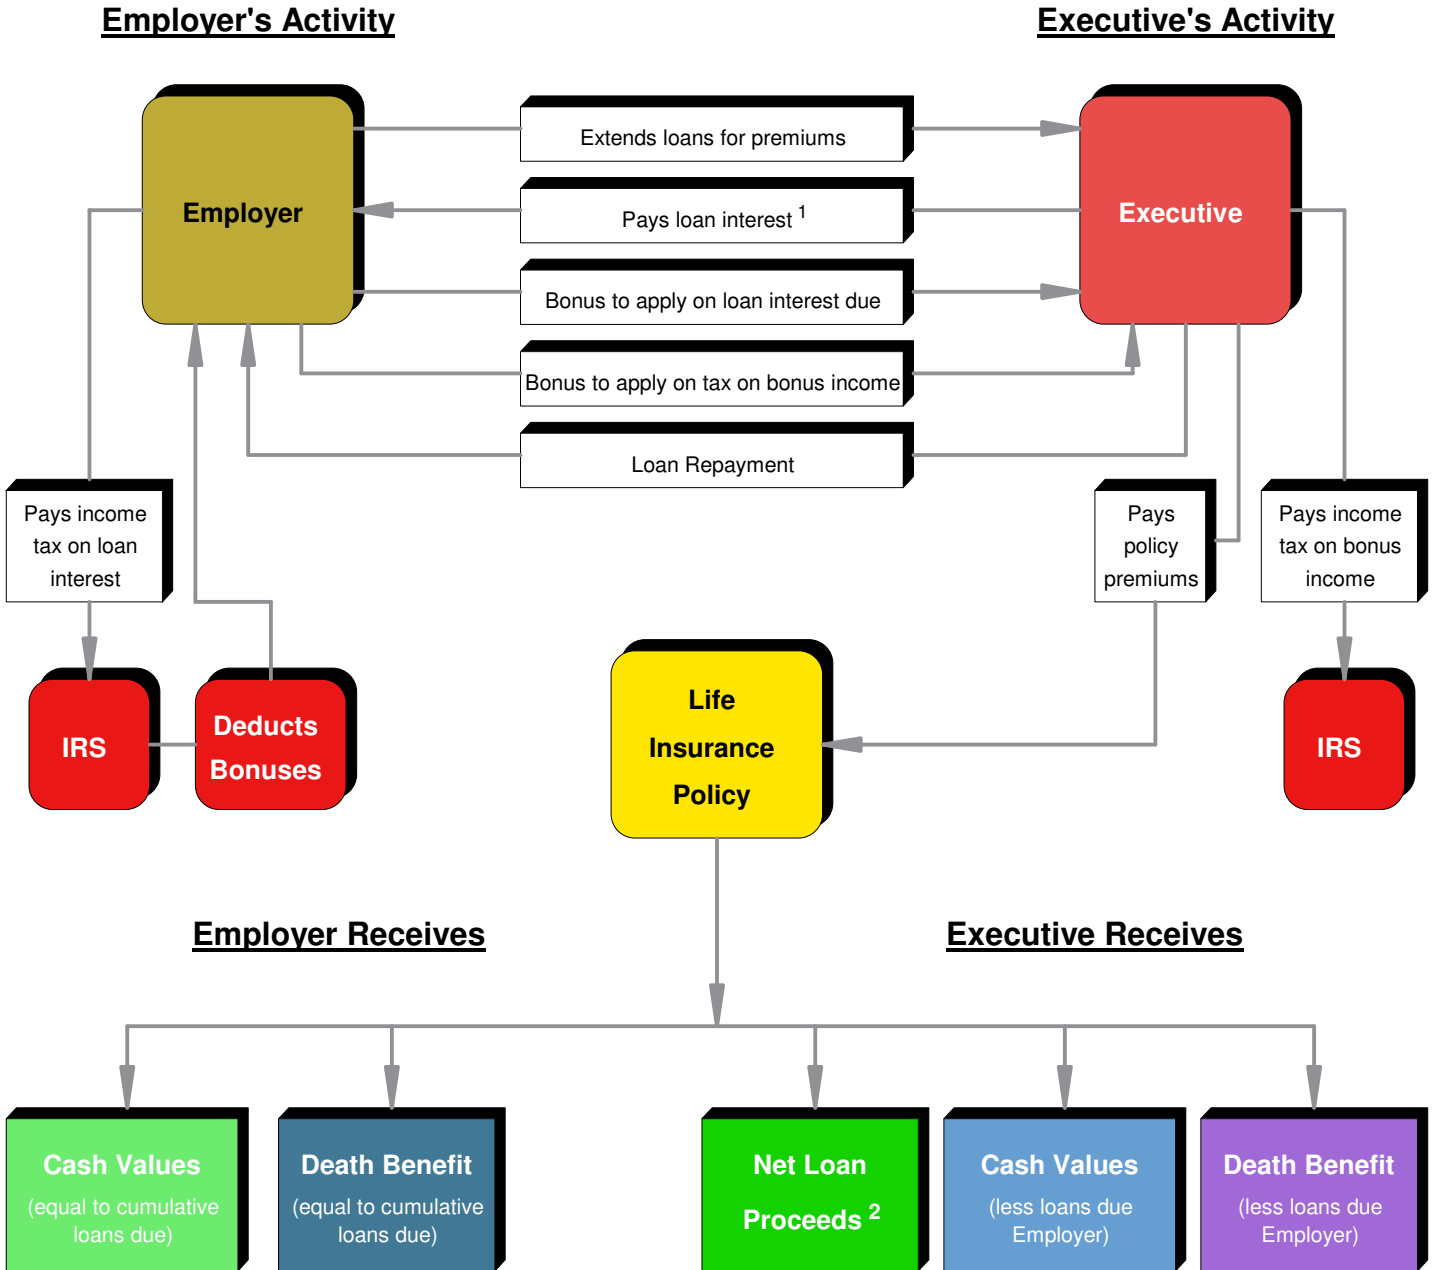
Employer's Activity

Executive's Activity

Employer

Extends loans for premiums

Pays loan interest $^1$

Bonus to apply on loan interest due

Bonus to apply on tax on bonus income

Loan Repayment

Executive

Pays income tax on loan interest

IRS

Deducts Bonuses

Pays policy premiums

Pays income tax on bonus income

IRS

Life Insurance Policy

Employer Receives

Executive Receives

Cash Values
(equal to cumulative loans due)

Death Benefit
(equal to cumulative loans due)

Net Loan Proceeds $^2$

Cash Values
(less loans due Employer)

Death Benefit
(less loans due Employer)